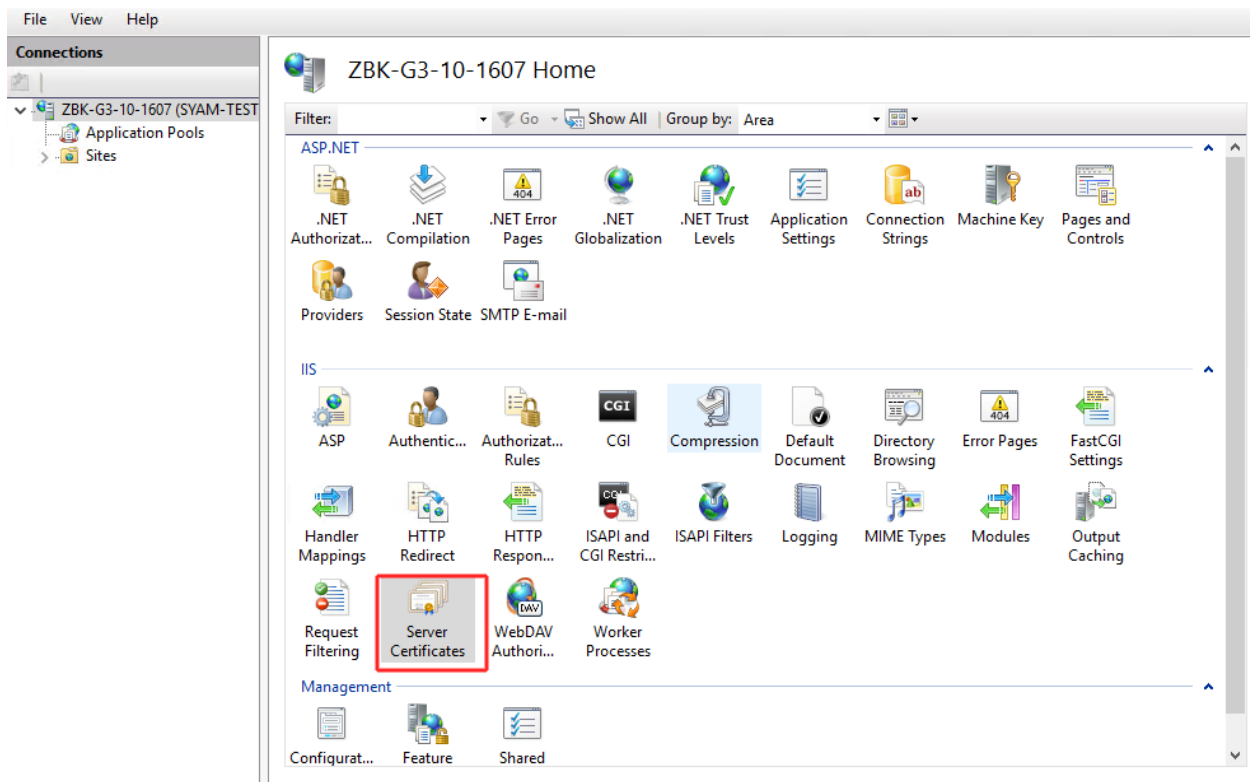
File View Help

Connections

ZBK-G3-10-1607 (SYAM-TEST
Application Pools
Sites

ZBK-G3-10-1607 Home

Filter: Go Show All | Group by: Area

ASP.NET

.NET Authorizat...
.NET Compilation
.NET Error Pages
404
.NET Globalization
.NET Trust Levels
Application Settings
Connection Strings
ab
Machine Key
Pages and Controls
Providers
Session State
SMTP E-mail

IIS

ASP
Authentic...
Authorizat... Rules
CGI
CGI
Compression
Default Document
Directory Browsing
Error Pages
404
FastCGI Settings
Handler Mappings
HTTP Redirect
HTTP Respon...
ISAPI and CGI Restri...
CGI
ISAPI Filters
Logging
MIME Types
Modules
Output Caching
Request Filtering
Server Certificates
WebDAV Authori...
DAV
Worker Processes

Management

Configurat...
Feature
Shared